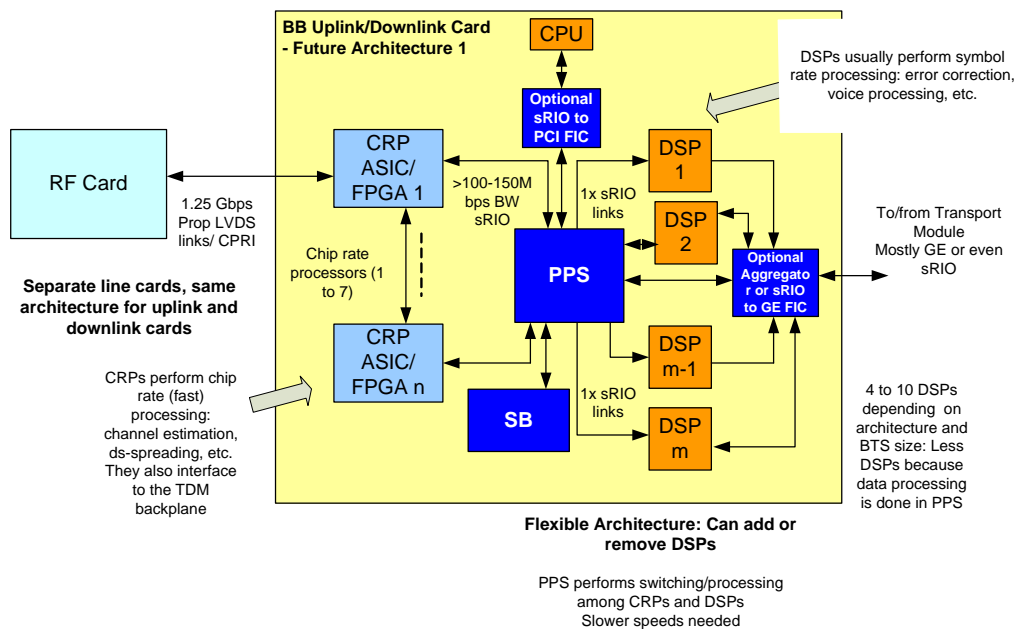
BB Uplink/Downlink Card - Future Architecture 1

CPU

DSPs usually perform symbol rate processing: error correction, voice processing, etc.

Optional sRIO to PCI FIC

RF Card

CRP ASIC/ FPGA 1

1.25 Gbps Prop LVDS links/ CPRI

>100-150M bps BW sRIO

DSP 1

1x sRIO links

DSP 2

To/from Transport Module Mostly GE or even sRIO

Chip rate processors (1 to 7)

PPS

Optional Aggregator or sRIO to GE FIC

Separate line cards, same architecture for uplink and downlink cards

CRP ASIC/ FPGA n

DSP m-1

CRPs perform chip rate (fast) processing: channel estimation, ds-spreading, etc. They also interface to the TDM backplane

SB

1x sRIO links

DSP m

4 to 10 DSPs depending on architecture and BTS size: Less DSPs because data processing is done in PPS

Flexible Architecture: Can add or remove DSPs

PPS performs switching/processing among CRPs and DSPs Slower speeds needed